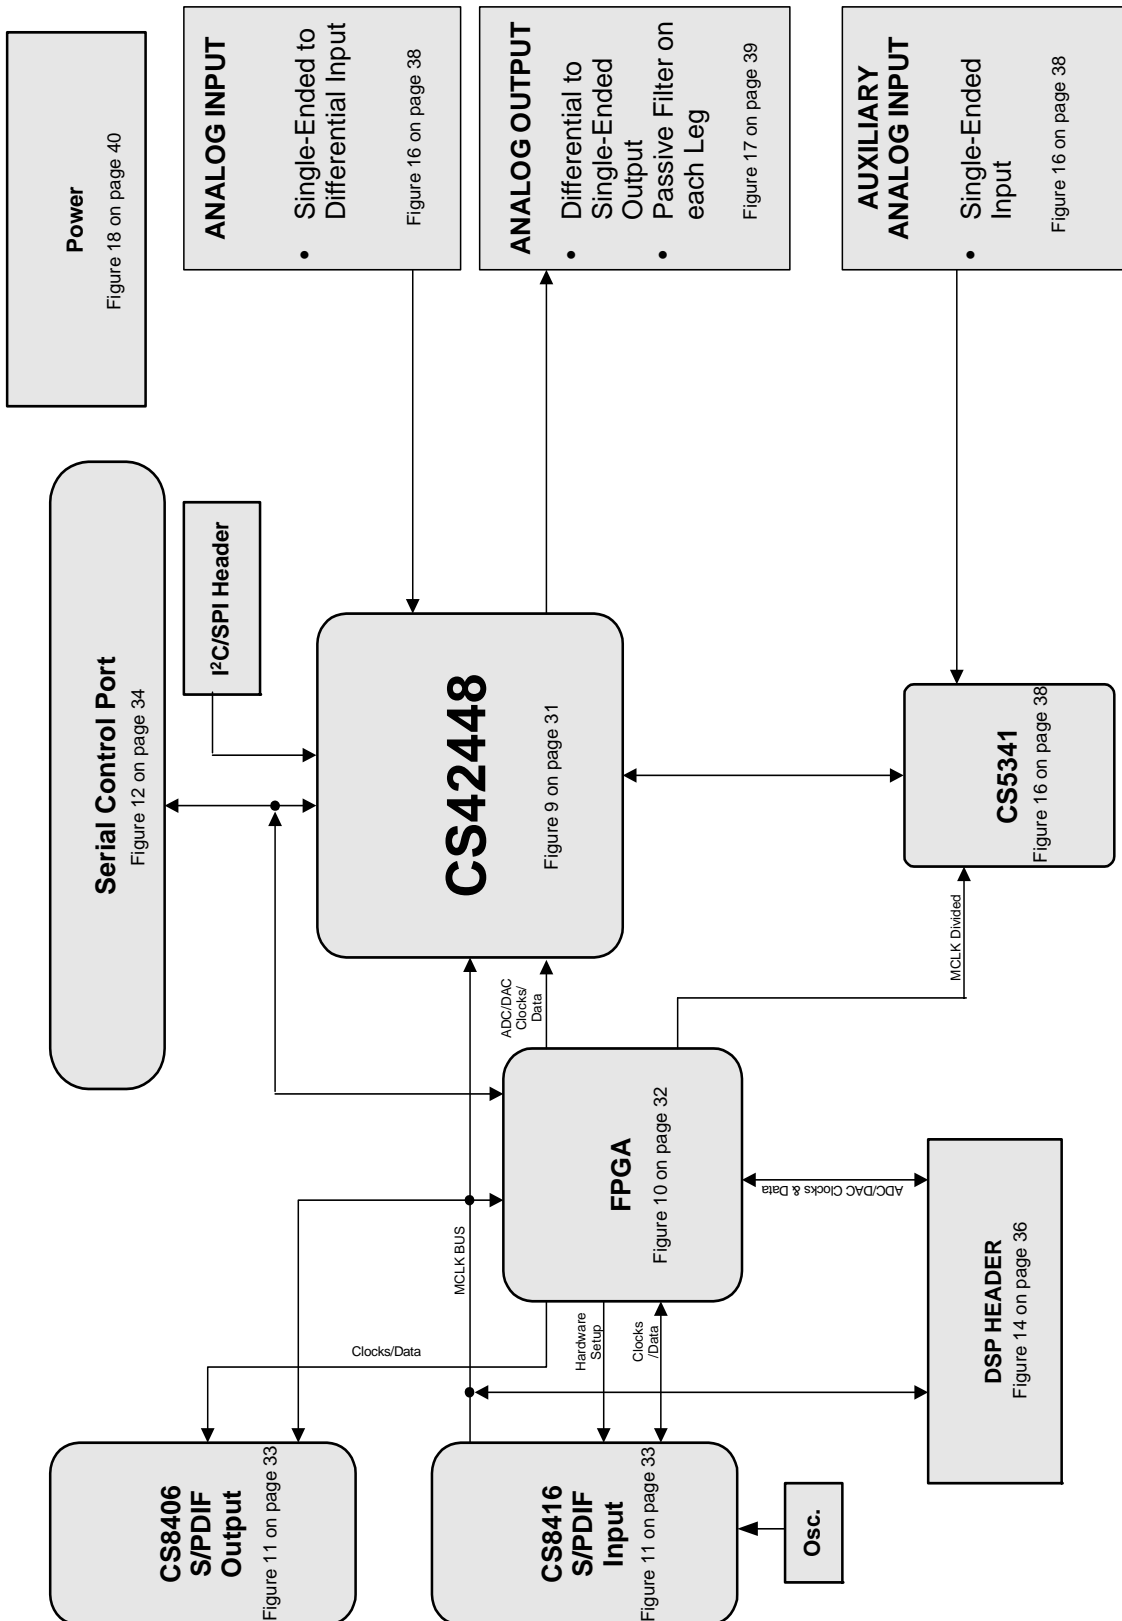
Power
Figure 18 on page 40

ANALOG INPUT
• Single-Ended to Differential Input
Figure 16 on page 38

ANALOG OUTPUT
• Differential to Single-Ended Output
• Passive Filter on each Leg
Figure 17 on page 39

AUXILIARY ANALOG INPUT
• Single-Ended Input
Figure 16 on page 38

Serial Control Port
Figure 12 on page 34

I²C/SPI Header

CS42448
Figure 9 on page 31

CS5341
Figure 16 on page 38

MCLK Divided

ADC/DAC Clocks/ Data

FPGA
Figure 10 on page 32

ADC/DAC Clocks & Data

DSP HEADER
Figure 14 on page 36

MCLK BUS

Clocks/Data

Hardware Setup

Clocks /Data

CS8406 S/PDIF Output
Figure 11 on page 33

CS8416 S/PDIF Input
Figure 11 on page 33

Osc.